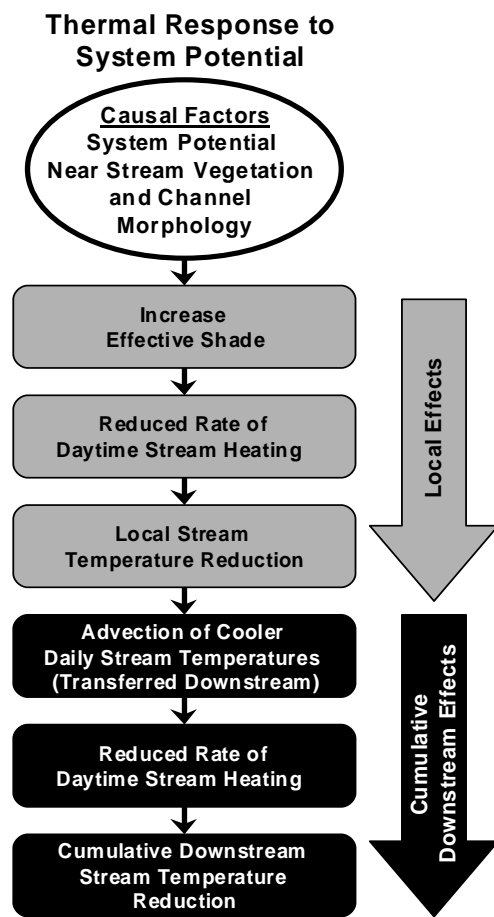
Thermal Response to System Potential

Causal Factors
System Potential
Near Stream Vegetation and Channel Morphology

Increase Effective Shade

Reduced Rate of Daytime Stream Heating

Local Stream Temperature Reduction

Advection of Cooler Daily Stream Temperatures (Transferred Downstream)

Reduced Rate of Daytime Stream Heating

Cumulative Downstream Stream Temperature Reduction

Local Effects

Cumulative Downstream Effects